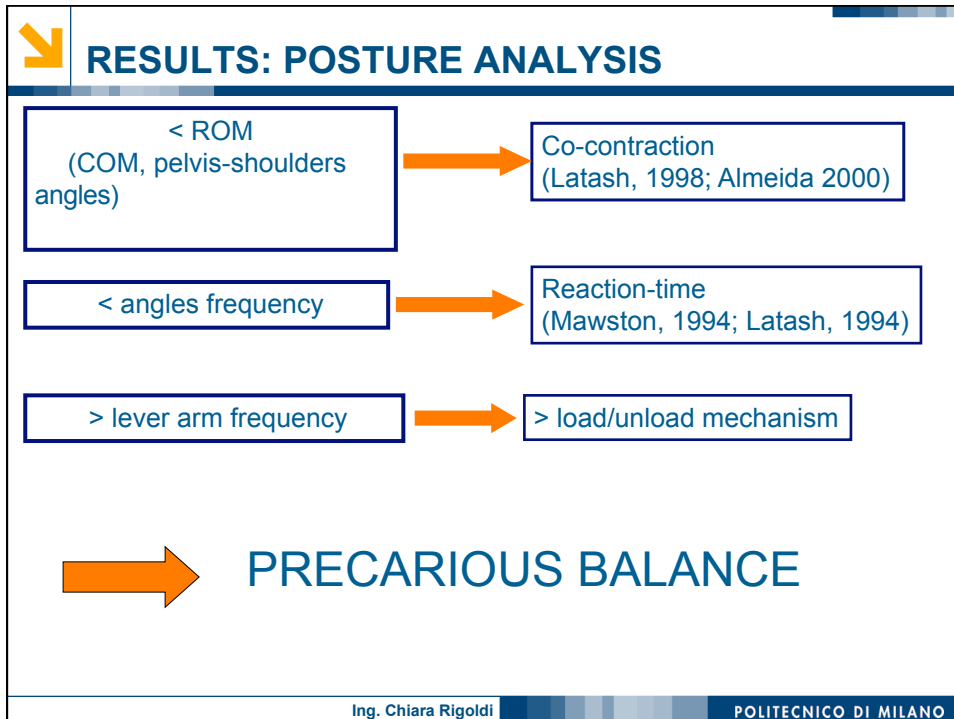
RESULTS: POSTURE ANALYSIS

< ROM
(COM, pelvis-shoulders angles)

Co-contraction
(Latash, 1998; Almeida 2000)

< angles frequency

Reaction-time
(Mawston, 1994; Latash, 1994)

> lever arm frequency

> load/unload mechanism

PRECARIOUS BALANCE

Ing. Chiara Rigoldi

POLITECNICO DI MILANO